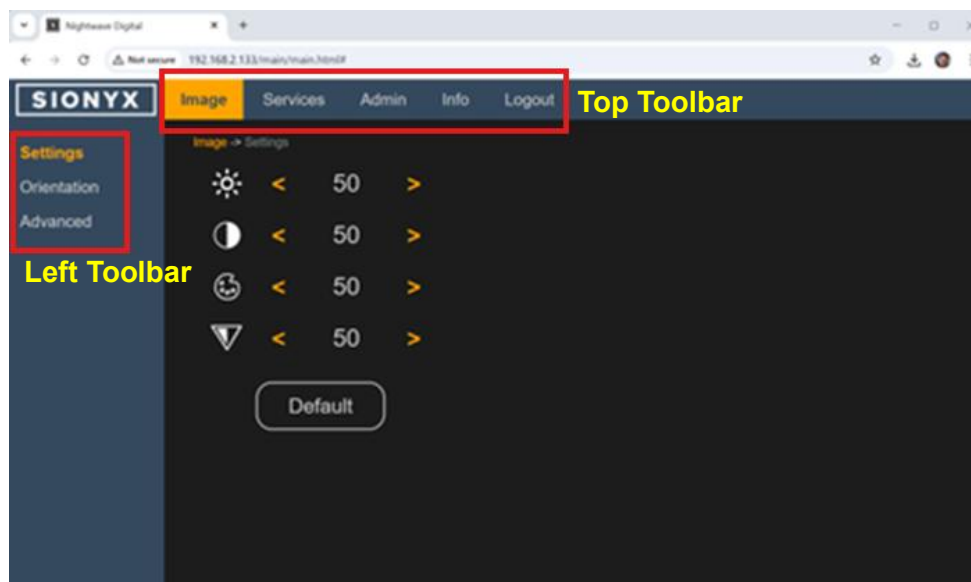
Nightwave Digital

Not secure 192.168.2.133/main/main.html#

SIONYX

Image Services Admin Info Logout

Top Toolbar

Settings
Orientation
Advanced

Left Toolbar

Image -> Settings

< 50 >

< 50 >

< 50 >

< 50 >

Default